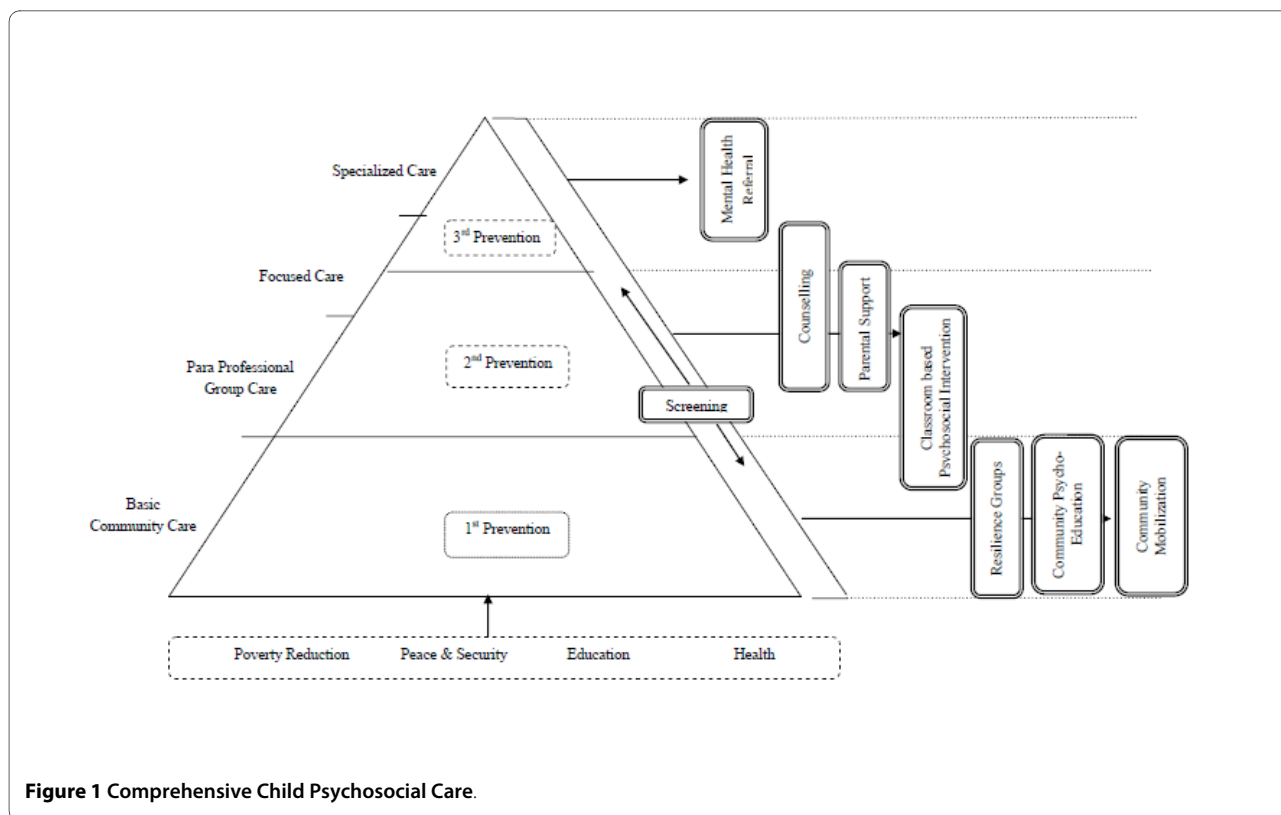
Specialized Care

$3^{rd}$ Prevention

Focused Care

Para Professional Group Care

$2^{nd}$ Prevention

Basic Community Care

$1^{st}$ Prevention

Screening

Mental Health Referral

Counselling

Parental Support

Classroom based Psychosocial Intervention

Resilience Groups

Community Psycho-Education

Community Mobilization

Poverty Reduction Peace & Security Education Health

**Figure 1 Comprehensive Child Psychosocial Care**.